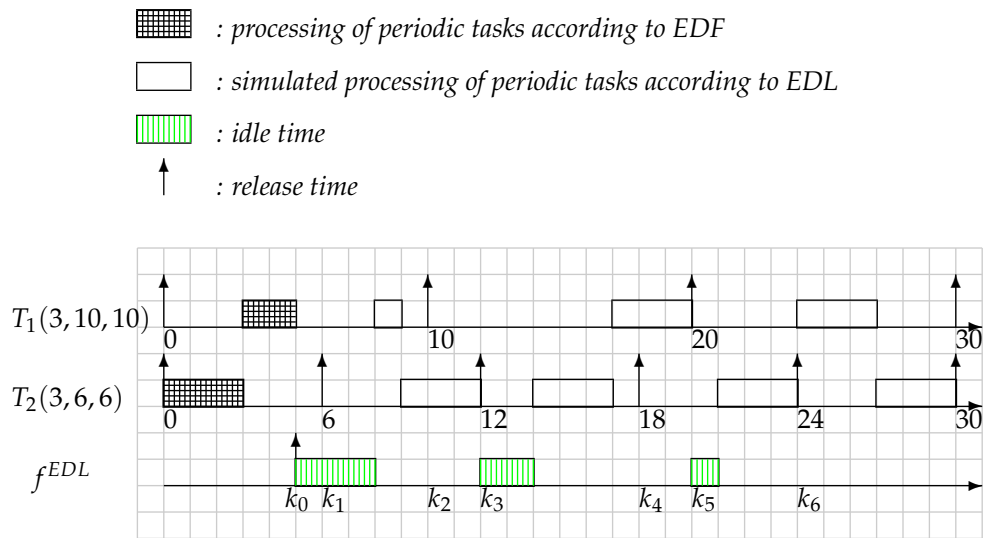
: processing of periodic tasks according to EDF

: simulated processing of periodic tasks according to EDL

: idle time

: release time

$T_1(3, 10, 10)$ 0 10 20 30

$T_2(3, 6, 6)$ 0 6 12 18 24 30

$f^{EDL}$ $k_0$ $k_1$ $k_2$ $k_3$ $k_4$ $k_5$ $k_6$